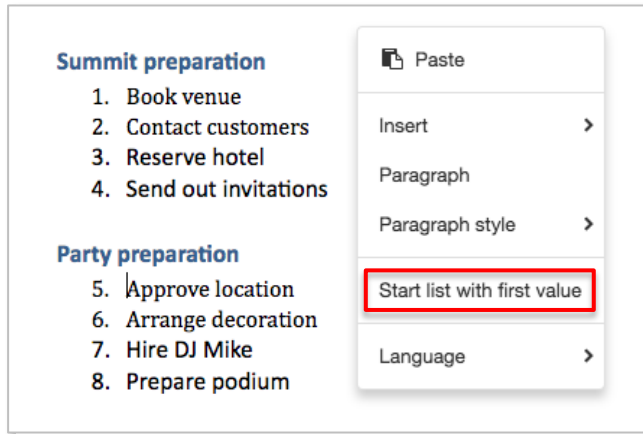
Summit preparation

1. Book venue
2. Contact customers
3. Reserve hotel
4. Send out invitations

Party preparation

5. Approve location
6. Arrange decoration
7. Hire DJ Mike
8. Prepare podium

Paste

Insert

Paragraph

Paragraph style

Start list with first value

Language